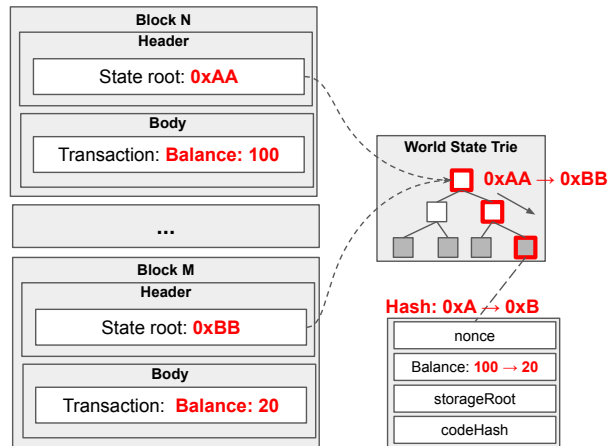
Block N

Header

State root: 0xAA

Body

Transaction: Balance: 100

...

Block M

Header

State root: 0xBB

Body

Transaction: Balance: 20

World State Trie

0xAA → 0xBB

Hash: 0xA → 0xB

nonce

Balance: 100 → 20

storageRoot

codeHash